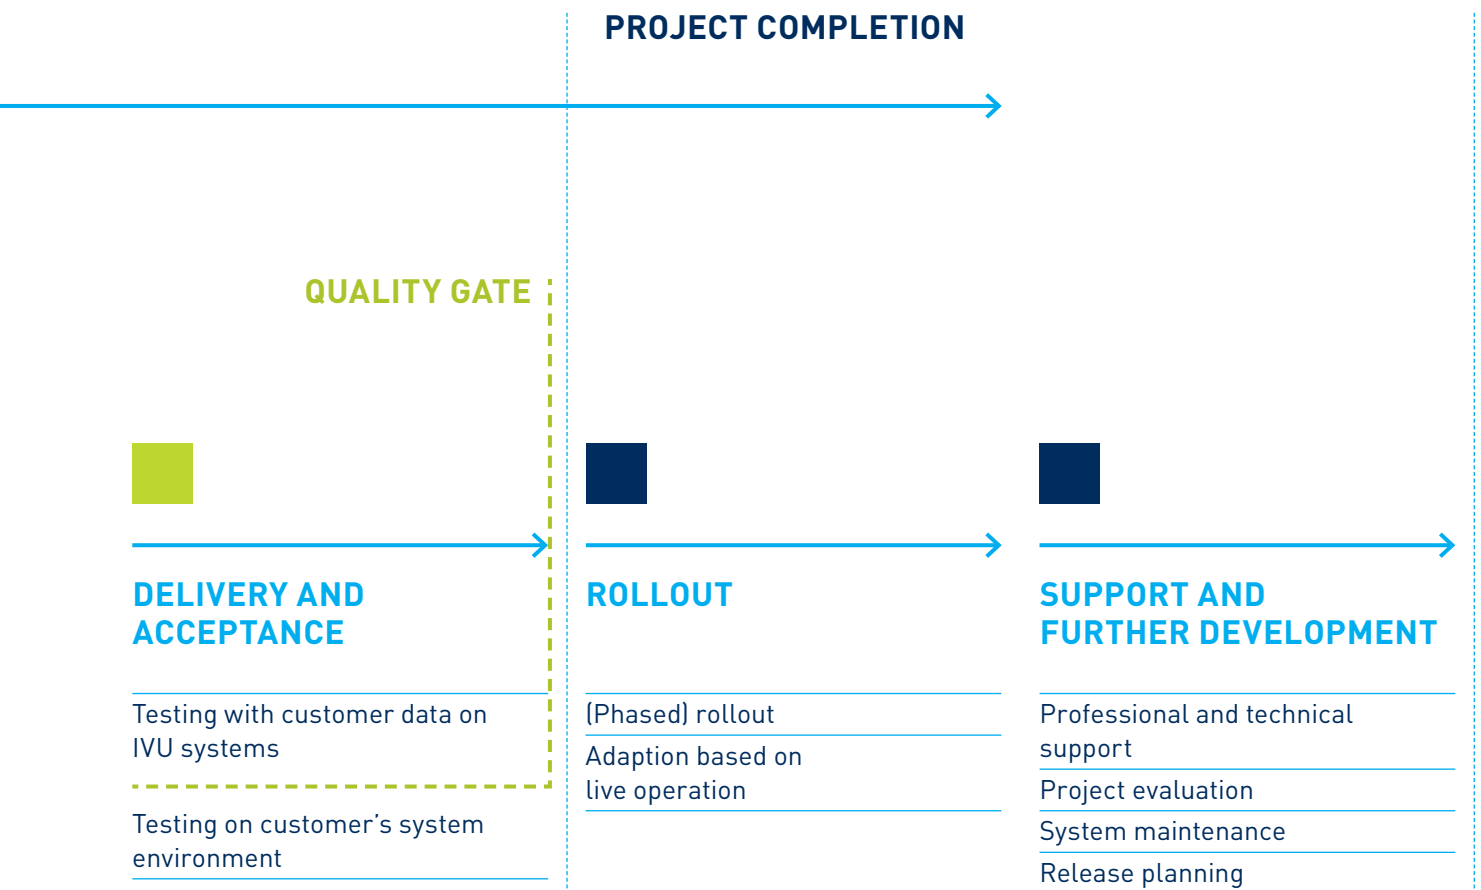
PROJECT COMPLETION

QUALITY GATE

DELIVERY AND ACCEPTANCE

Testing with customer data on IVU systems

Testing on customer’s system environment

ROLLOUT

(Phased) rollout

Adaption based on live operation

SUPPORT AND FURTHER DEVELOPMENT

Professional and technical support

Project evaluation

System maintenance

Release planning